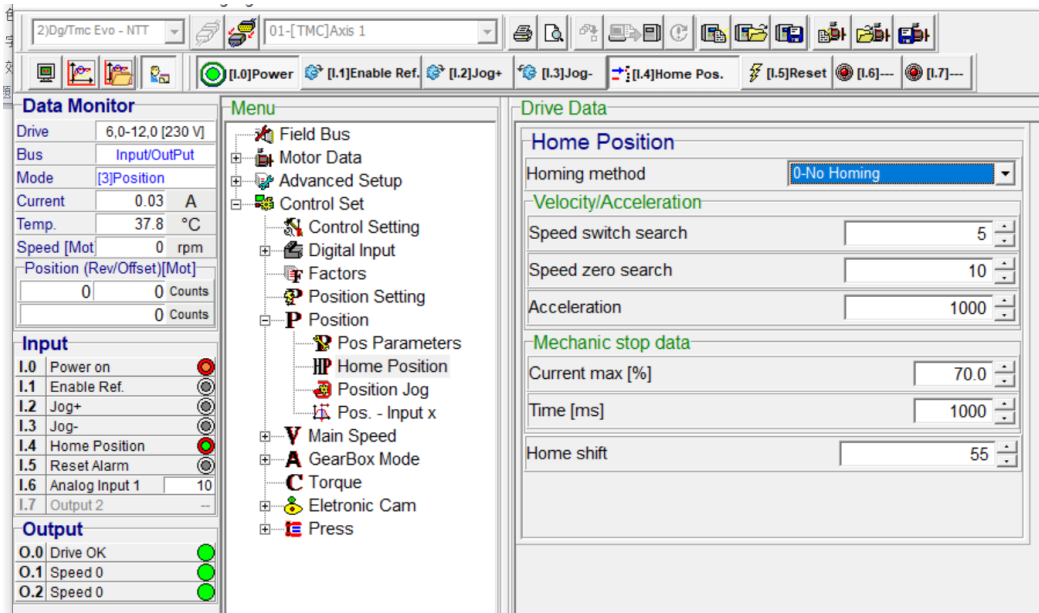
2)Dg/Tmc Evo - NTT
01-[TMC]Axis 1

[I.0]Power [I.1]Enable Ref. [I.2]Jog+ [I.3]Jog- [I.4]Home Pos. [I.5]Reset [I.6]--- [I.7]---

Data Monitor

| Drive | 6,0-12,0 [230 V] | |
|---|---|---|
| Bus | Input/OutPut | |
| Mode | [3]Position | |
| Current | 0.03 | A |
| Temp. | 37.8 | °C |
| Speed [Mot | 0 | rpm |

Position (Rev/Offset)[Mot]

| 0 | 0 Counts |
|---|---|
| | 0 Counts |

Input

| I.0 | Power on |
|---|---|
| I.1 | Enable Ref. |
| I.2 | Jog+ |
| I.3 | Jog- |
| I.4 | Home Position |
| I.5 | Reset Alarm |
| I.6 | Analog Input 1 | 10 |
| I.7 | Output 2 | -- |

Output

| O.0 | Drive OK |
|---|---|
| O.1 | Speed 0 |
| O.2 | Speed 0 |

Menu
Field Bus
Motor Data
Advanced Setup
Control Set
Control Setting
Digital Input
Factors
Position Setting
Position
Pos Parameters
Home Position
Position Jog
Pos. - Input x
Main Speed
GearBox Mode
Torque
Eletronic Cam
Press

Drive Data

Home Position
Homing method 0-No Homing

Velocity/Acceleration
Speed switch search 5
Speed zero search 10
Acceleration 1000

Mechanic stop data
Current max [%] 70.0
Time [ms] 1000

Home shift 55